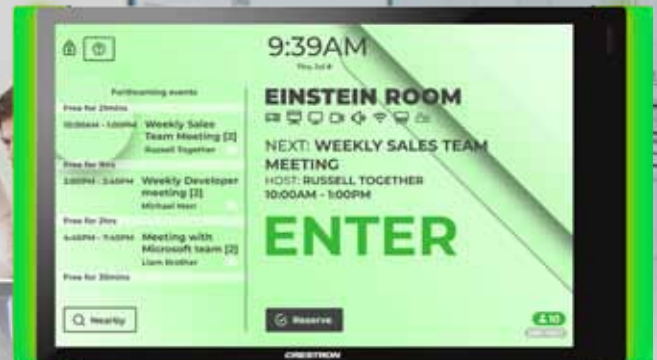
9:39AM
Thu Jul 8

Forthcoming events
Free for 21mins
10:00AM - 1:00PM Weekly Sales Team Meeting [2]
Russell Together
Free for 1hrs
2:00PM - 3:45PM Weekly Developer meeting [3]
Michael Herr
Free for 2hrs
6:45PM - 7:45PM Meeting with Microsoft team [2]
Liam Brother
Free for 30mins

EINSTEIN ROOM

NEXT: WEEKLY SALES TEAM MEETING
HOST: RUSSELL TOGETHER
10:00AM - 1:00PM

ENTER

Nearby

Reserve

10

CRESTRON